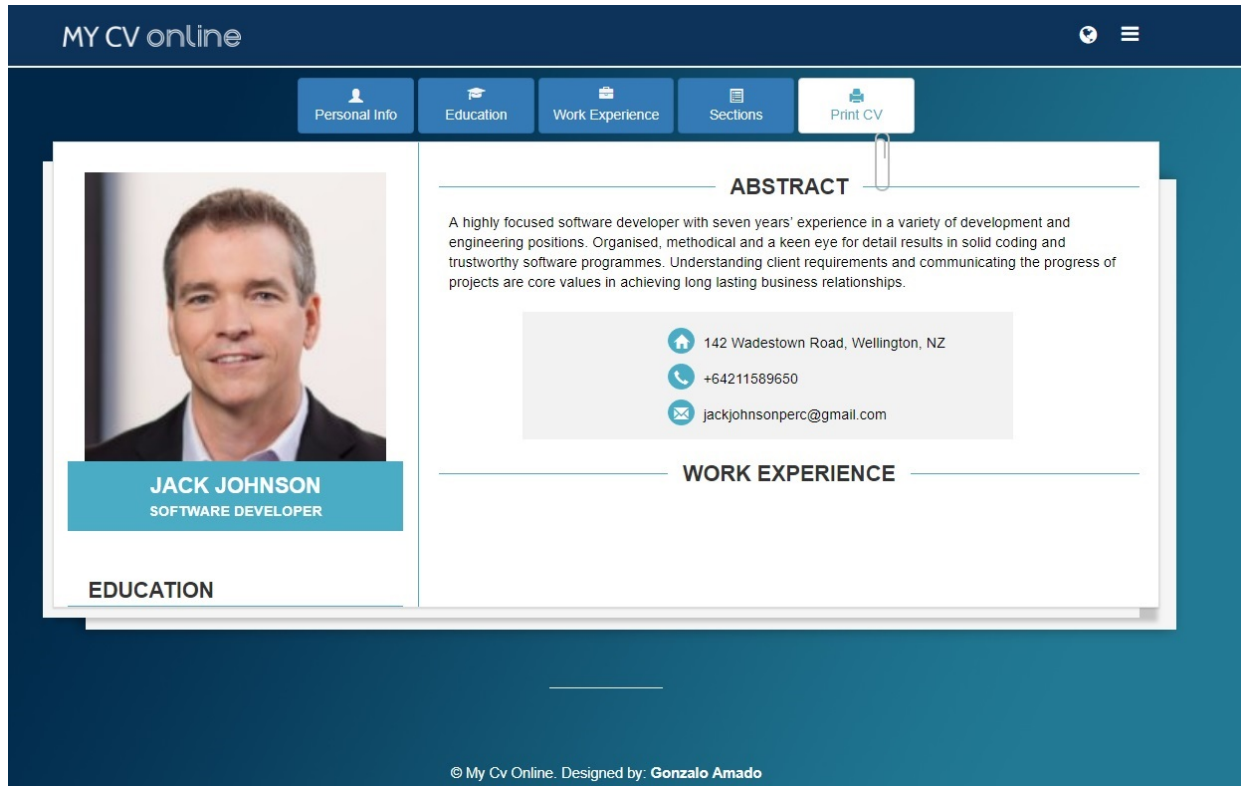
MY CV online

Personal Info | Education | Work Experience | Sections | Print CV

JACK JOHNSON
SOFTWARE DEVELOPER

EDUCATION

ABSTRACT

A highly focused software developer with seven years' experience in a variety of development and engineering positions. Organised, methodical and a keen eye for detail results in solid coding and trustworthy software programmes. Understanding client requirements and communicating the progress of projects are core values in achieving long lasting business relationships.

142 Wadestown Road, Wellington, NZ
+64211589650
jackjohnsonperc@gmail.com

WORK EXPERIENCE

© My Cv Online. Designed by: Gonzalo Amado